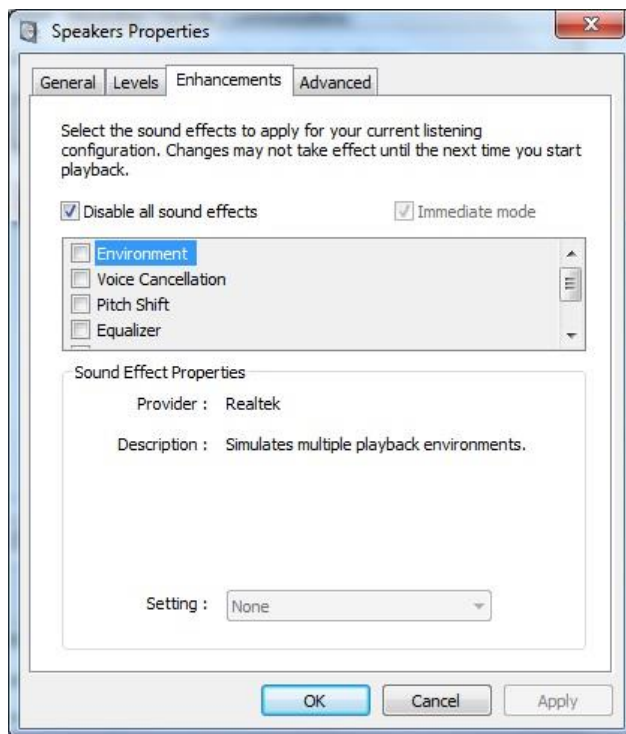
Speakers Properties

General | Levels | Enhancements | Advanced

Select the sound effects to apply for your current listening configuration. Changes may not take effect until the next time you start playback.

Disable all sound effects

Immediate mode

Environment
Voice Cancellation
Pitch Shift
Equalizer

Sound Effect Properties

Provider : Realtek

Description : Simulates multiple playback environments.

Setting : None

OK | Cancel | Apply